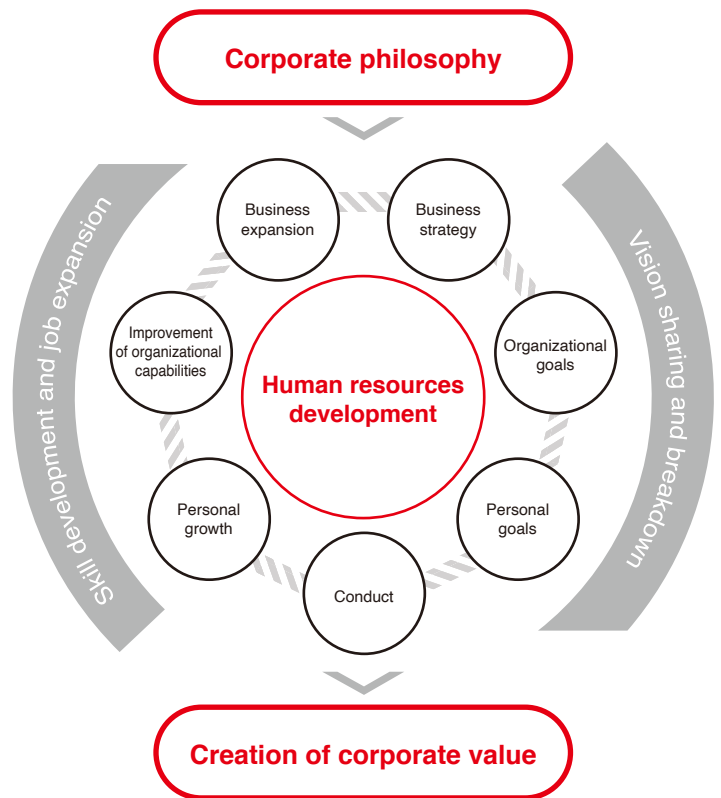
Corporate philosophy

Skill development and job expansion

Vision sharing and breakdown

Business expansion

Business strategy

Improvement of organizational capabilities

Human resources development

Organizational goals

Personal growth

Personal goals

Conduct

Creation of corporate value